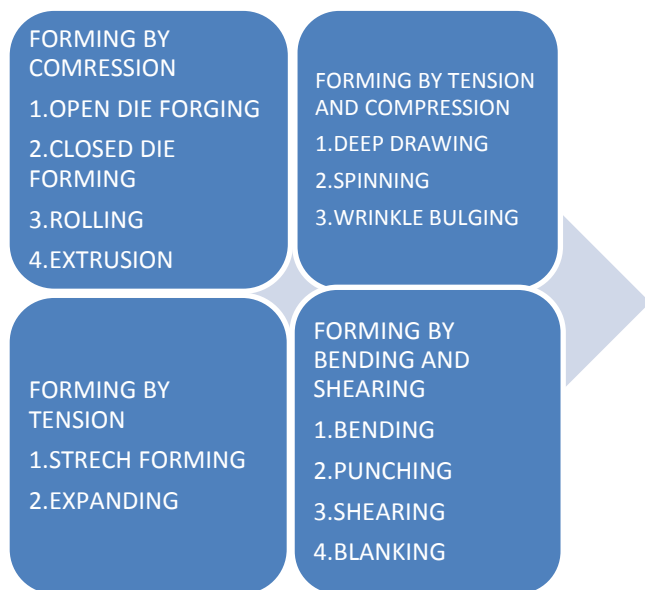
FORMING BY COMRESSION

1.OPEN DIE FORGING

2.CLOSED DIE FORMING

3.ROLLING

4.EXTRUSION

FORMING BY TENSION AND COMPRESSION

1.DEEP DRAWING

2.SPINNING

3.WRINKLE BULGING

FORMING BY TENSION

1.STRECH FORMING

2.EXPANDING

FORMING BY BENDING AND SHEARING

1.BENDING

2.PUNCHING

3.SHEARING

4.BLANKING